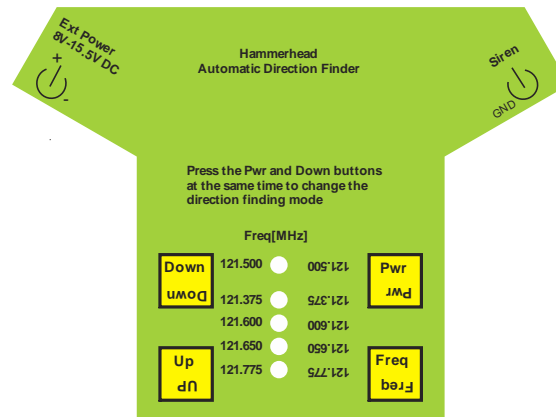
Ext Power
8V-15.5V DC
+
-

Hammerhead
Automatic Direction Finder

Siren
GND

Press the Pwr and Down buttons at the same time to change the direction finding mode

Freq[MHz]

Down
Down

121.500
121.500

Pwr
Pwr

121.375
121.375

121.600
121.600

121.650
121.650

121.775
121.775

Up
Up

Freq
Freq